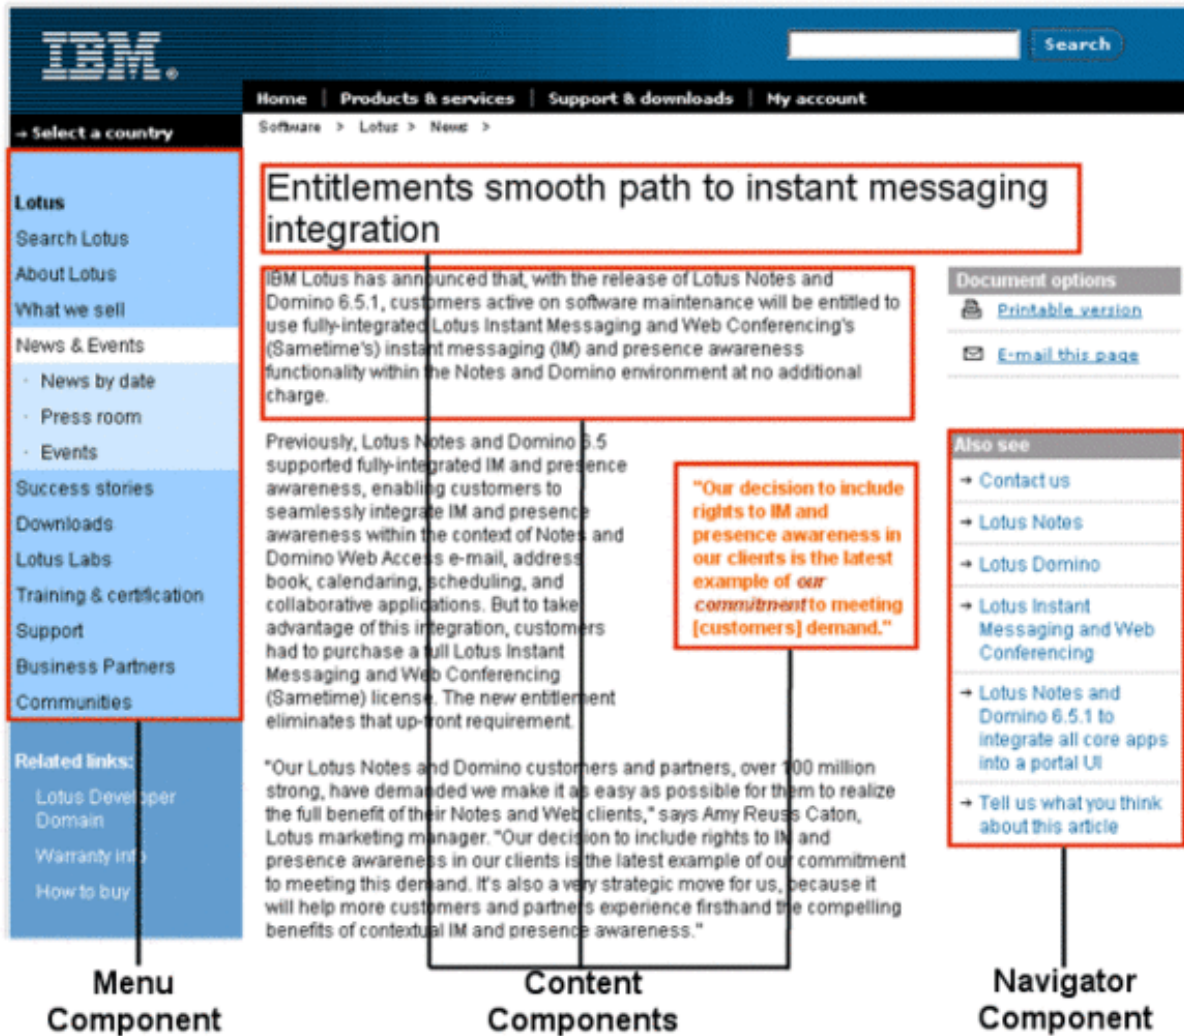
IBM

Search

Home | Products & services | Support & downloads | My account

→ Select a country

Software > Lotus > News >

Lotus
Search Lotus
About Lotus
What we sell
News & Events
News by date
Press room
Events
Success stories
Downloads
Lotus Labs
Training & certification
Support
Business Partners
Communities

Related links:
Lotus Developer Domain
Warranty info
How to buy

Entitlements smooth path to instant messaging integration

IBM Lotus has announced that, with the release of Lotus Notes and Domino 6.5.1, customers active on software maintenance will be entitled to use fully-integrated Lotus Instant Messaging and Web Conferencing's (Sametime's) instant messaging (IM) and presence awareness functionality within the Notes and Domino environment at no additional charge.

Previously, Lotus Notes and Domino 6.5 supported fully-integrated IM and presence awareness, enabling customers to seamlessly integrate IM and presence awareness within the context of Notes and Domino Web Access e-mail, address book, calendaring, scheduling, and collaborative applications. But to take advantage of this integration, customers had to purchase a full Lotus Instant Messaging and Web Conferencing (Sametime) license. The new entitlement eliminates that up-front requirement.

"Our decision to include rights to IM and presence awareness in our clients is the latest example of our commitment to meeting [customers] demand."

"Our Lotus Notes and Domino customers and partners, over 100 million strong, have demanded we make it as easy as possible for them to realize the full benefit of their Notes and Web clients," says Amy Reuss Caton, Lotus marketing manager. "Our decision to include rights to IM and presence awareness in our clients is the latest example of our commitment to meeting this demand. It's also a very strategic move for us, because it will help more customers and partners experience firsthand the compelling benefits of contextual IM and presence awareness."

Document options
Printable version
E-mail this page

Also see
→ Contact us
→ Lotus Notes
→ Lotus Domino
→ Lotus Instant Messaging and Web Conferencing
→ Lotus Notes and Domino 6.5.1 to integrate all core apps into a portal UI
→ Tell us what you think about this article

Menu Component

Content Components

Navigator Component